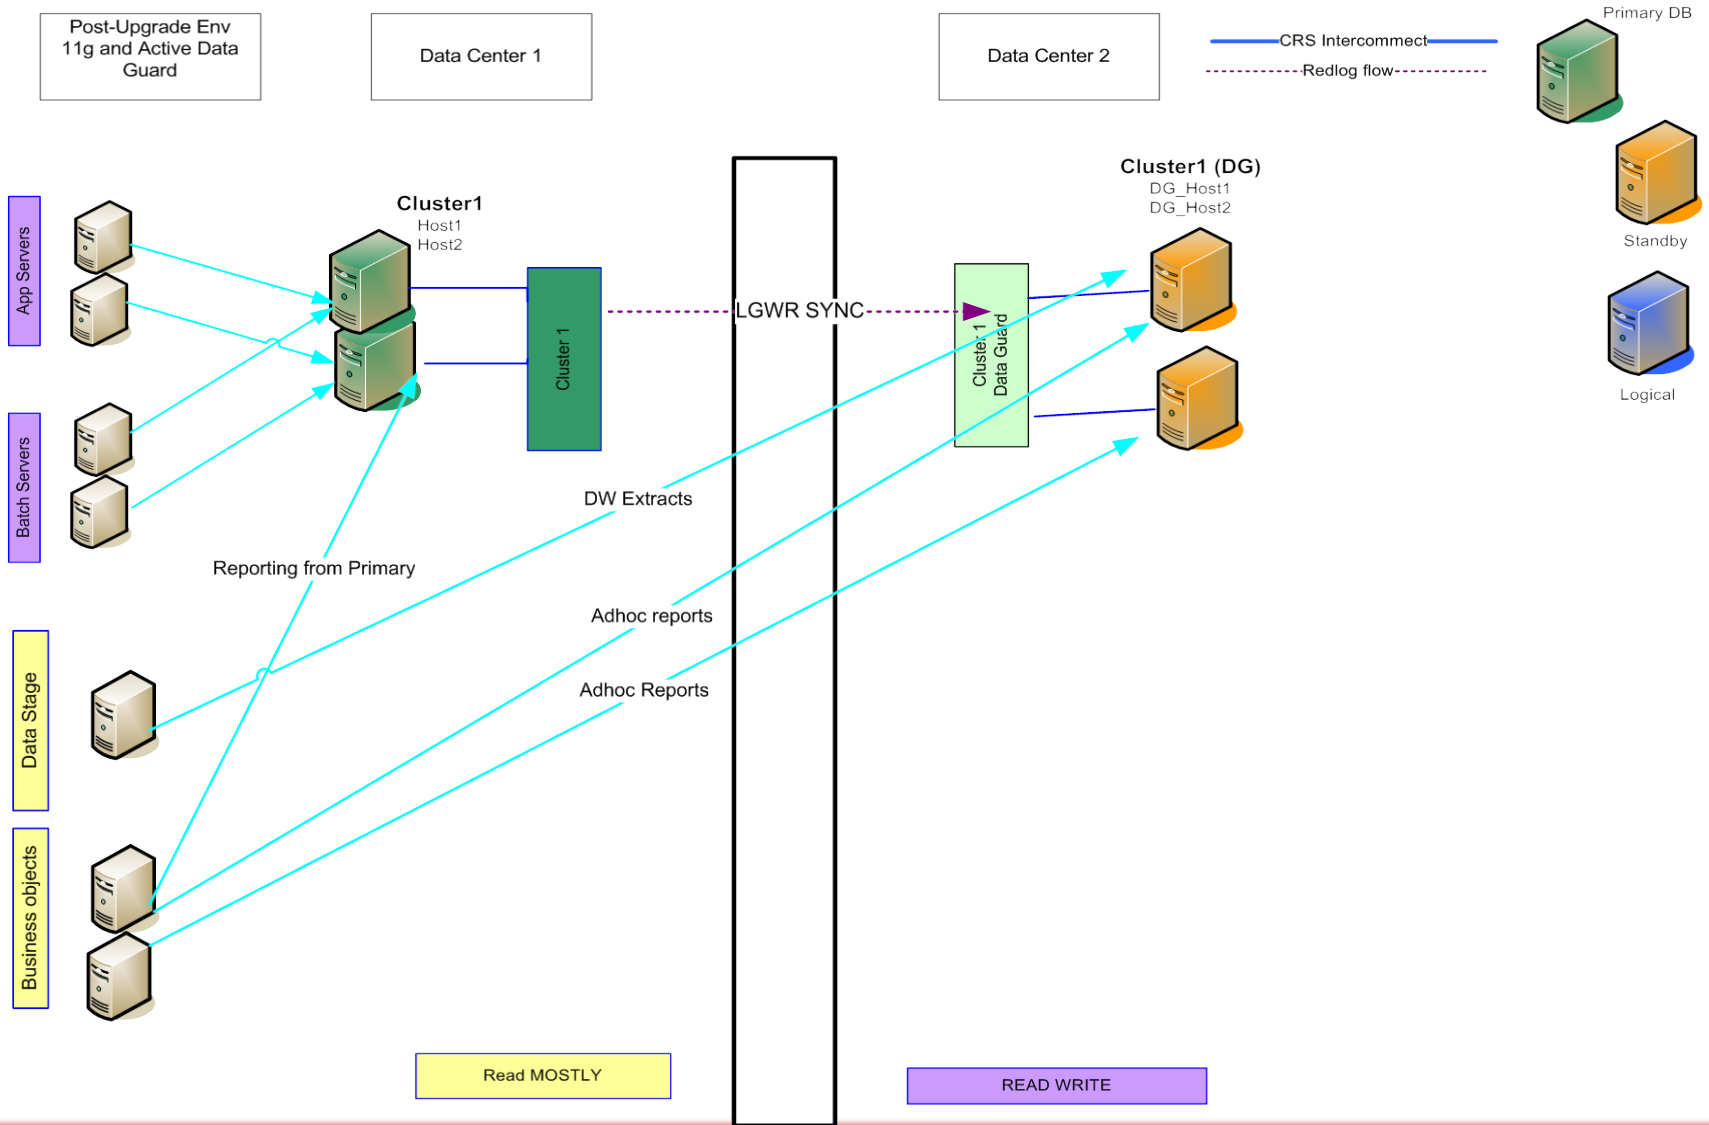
Post-Upgrade Env 11g and Active Data Guard

Data Center 1

Data Center 2

CRS Intercommect

Redlog flow

Primary DB

Standby

Logical

App Servers

Batch Servers

Data Stage

Business objects

Cluster1
Host1
Host2

Cluster 1

LGWR SYNC

Cluster 1 Data Guard

Cluster1 (DG)
DG_Host1
DG_Host2

DW Extracts

Reporting from Primary

Adhoc reports

Adhoc Reports

Read MOSTLY

READ WRITE